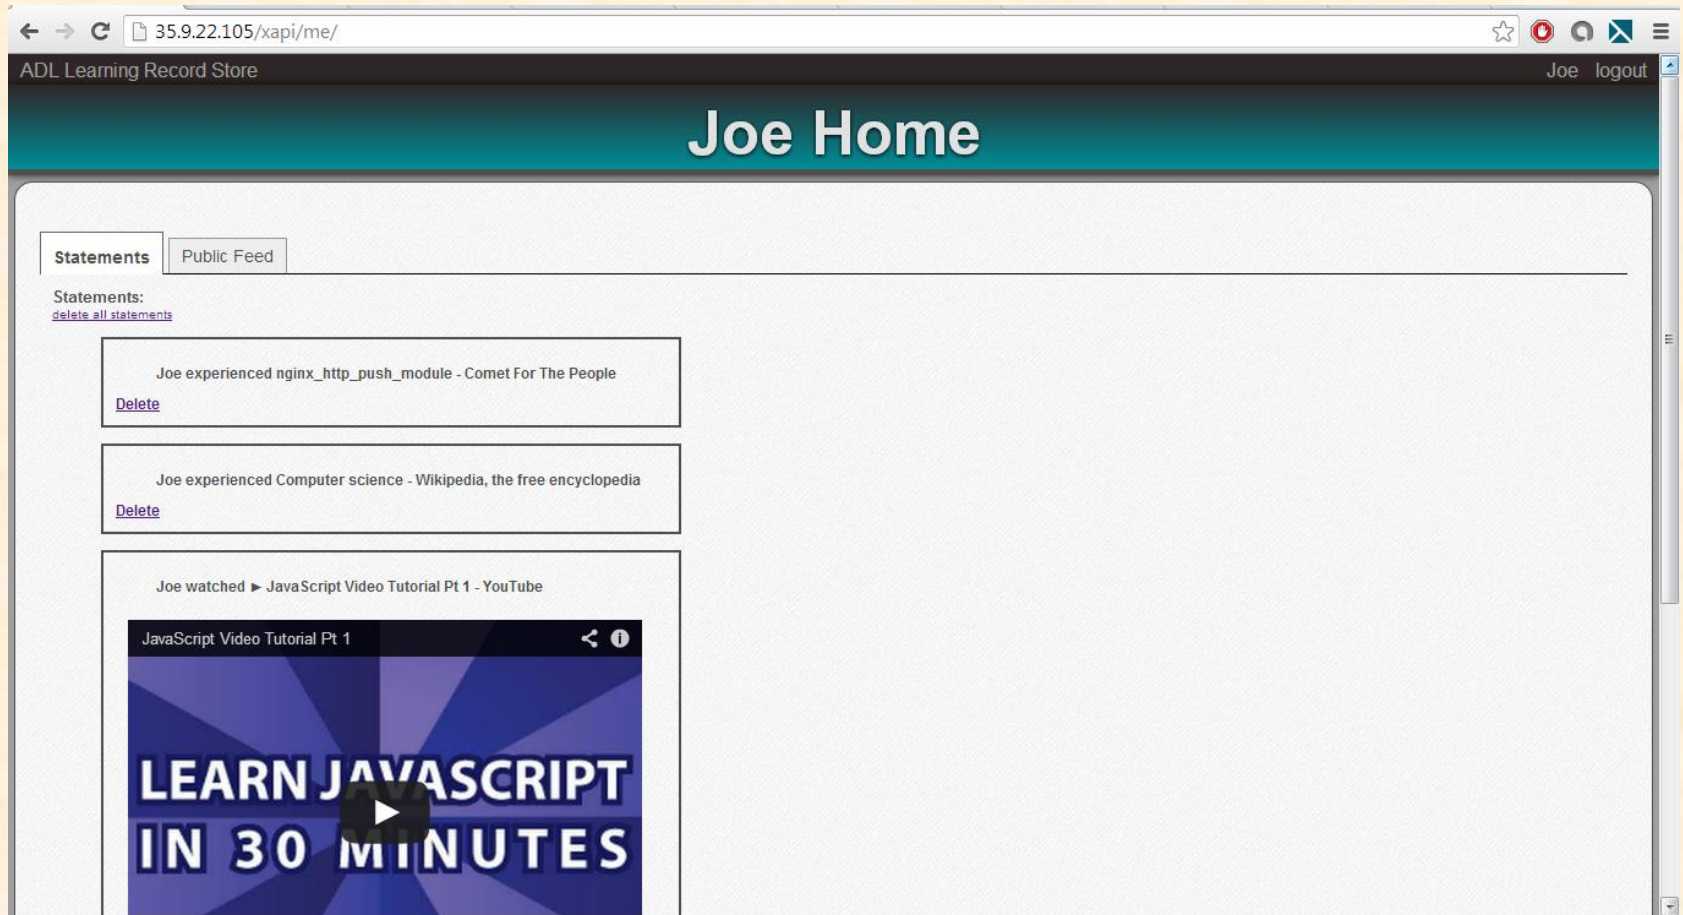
35.9.22.105/xapi/me/

ADL Learning Record Store

Joe logout

Joe Home

Statements

Public Feed

Statements:

delete all statements

Joe experienced nginx_http_push_module - Comet For The People

Delete

Joe experienced Computer science - Wikipedia, the free encyclopedia

Delete

Joe watched ► JavaScript Video Tutorial Pt 1 - YouTube

JavaScript Video Tutorial Pt 1

LEARN JAVASCRIPT IN 30 MINUTES